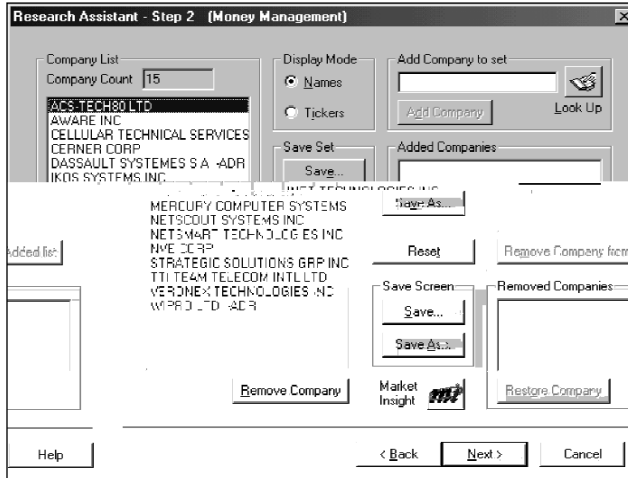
Research Assistant - Step 2 (Money Management)

Company List
Company Count 15

ACS-TECH80 LTD
AWARE INC
CELLULAR TECHNICAL SERVICES
CERNER CORP
DASSAULT SYSTEMES S A -ADR
IKOS SYSTEMS INC

Display Mode
Names
Tickers

Add Company to set
Add Company
Look Up

Save Set
Save...
Save As...

Added Companies
INET TECHNOLOGIES INC

MERCURY COMPUTER SYSTEMS
NETSCOUT SYSTEMS INC
NETSMART TECHNOLOGIES INC
NVE CORP
STRATEGIC SOLUTIONS GRP INC
TTI TEAM TELECOM INTL LTD
VERONEX TECHNOLOGIES INC
WIPRO LTD -ADR

Added list

Reset
Remove Company from

Save Screen
Save...
Save As...

Removed Companies

Remove Company
Market Insight
Restore Company

Help
< Back
Next >
Cancel